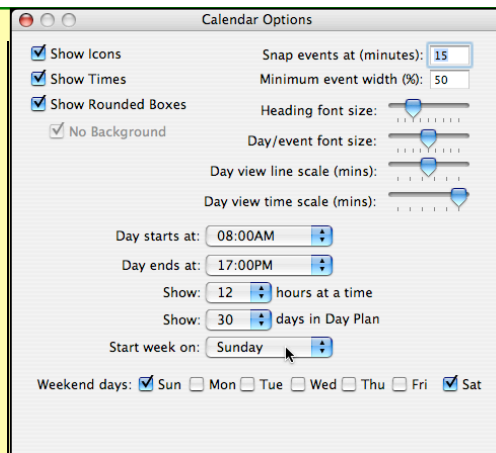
Calendar Options

Show Icons
Show Times
Show Rounded Boxes
No Background

Snap events at (minutes): 15
Minimum event width (%): 50
Heading font size:
Day/event font size:
Day view line scale (mins):
Day view time scale (mins):

Day starts at: 08:00AM
Day ends at: 17:00PM
Show: 12 hours at a time
Show: 30 days in Day Plan
Start week on: Sunday

Weekend days: Sun Mon Tue Wed Thu Fri Sat